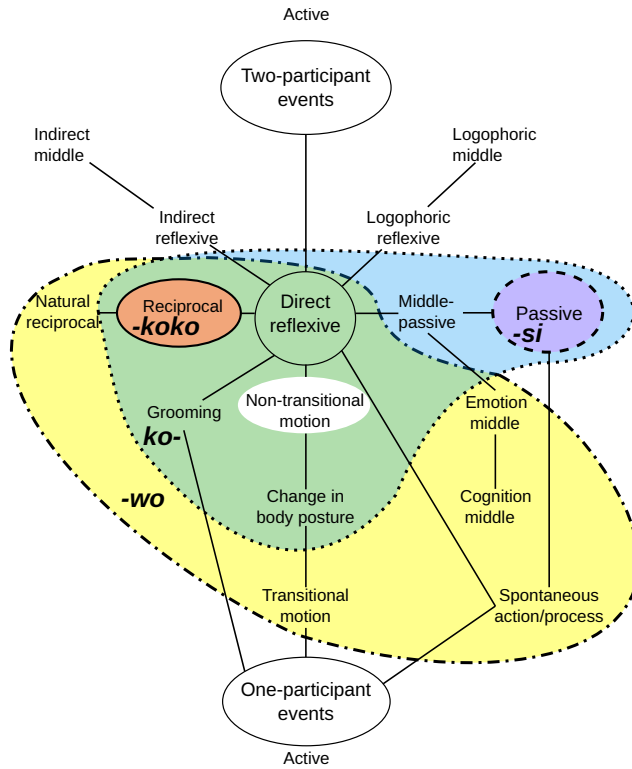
Active

Two-participant events

Indirect middle

Logophoric middle

Indirect reflexive

Logophoric reflexive

Natural reciprocal

Reciprocal
-koko

Direct reflexive

Middle-passive

Passive
-si

Grooming
ko-

Non-transitional motion

Emotion middle

-wo

Change in body posture

Cognition middle

Transitional motion

Spontaneous action/process

One-participant events

Active